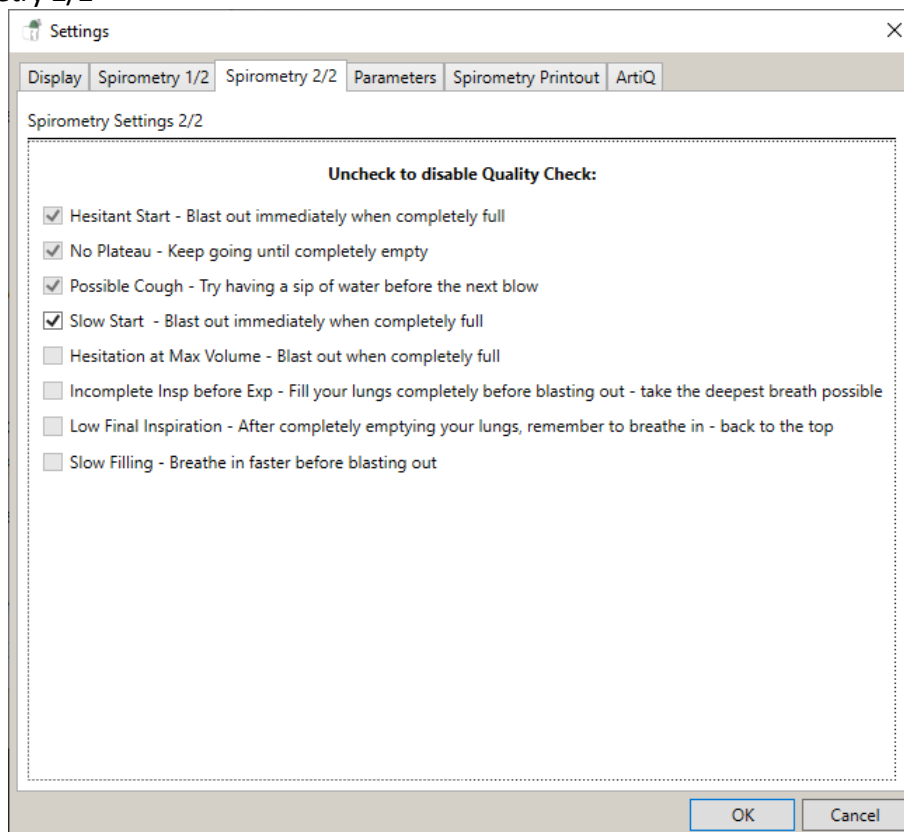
Settings

Display | Spirometry 1/2 | Spirometry 2/2 | Parameters | Spirometry Printout | ArtiQ

Spirometry Settings 2/2

**Uncheck to disable Quality Check:**

☑ Hesitant Start - Blast out immediately when completely full
☑ No Plateau - Keep going until completely empty
☑ Possible Cough - Try having a sip of water before the next blow
☑ Slow Start - Blast out immediately when completely full
☐ Hesitation at Max Volume - Blast out when completely full
☐ Incomplete Insp before Exp - Fill your lungs completely before blasting out - take the deepest breath possible
☐ Low Final Inspiration - After completely emptying your lungs, remember to breathe in - back to the top
☐ Slow Filling - Breathe in faster before blasting out

OK | Cancel